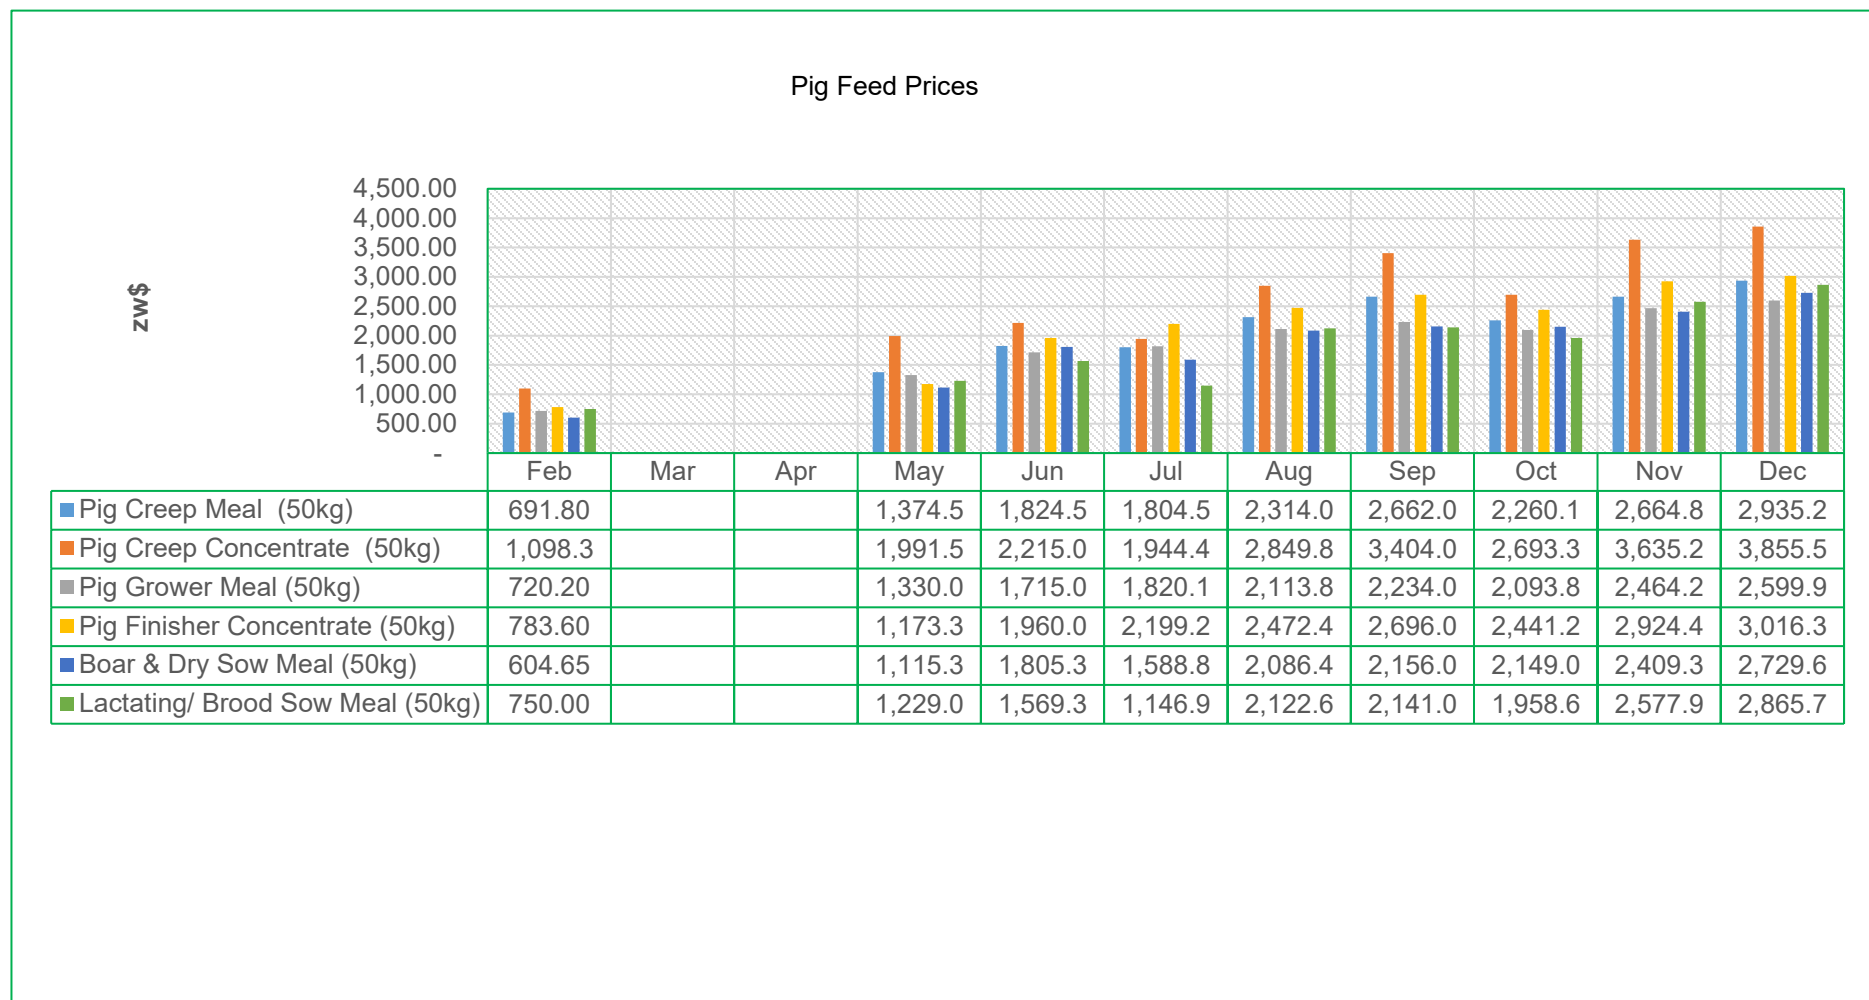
Pig Feed Prices

zw$

4,500.00
4,000.00
3,500.00
3,000.00
2,500.00
2,000.00
1,500.00
1,000.00
500.00
-

| | Feb | Mar | Apr | May | Jun | Jul | Aug | Sep | Oct | Nov | Dec |
|---|---|---|---|---|---|---|---|---|---|---|---|
| Pig Creep Meal (50kg) | 691.80 | | | 1,374.5 | 1,824.5 | 1,804.5 | 2,314.0 | 2,662.0 | 2,260.1 | 2,664.8 | 2,935.2 |
| Pig Creep Concentrate (50kg) | 1,098.3 | | | 1,991.5 | 2,215.0 | 1,944.4 | 2,849.8 | 3,404.0 | 2,693.3 | 3,635.2 | 3,855.5 |
| Pig Grower Meal (50kg) | 720.20 | | | 1,330.0 | 1,715.0 | 1,820.1 | 2,113.8 | 2,234.0 | 2,093.8 | 2,464.2 | 2,599.9 |
| Pig Finisher Concentrate (50kg) | 783.60 | | | 1,173.3 | 1,960.0 | 2,199.2 | 2,472.4 | 2,696.0 | 2,441.2 | 2,924.4 | 3,016.3 |
| Boar & Dry Sow Meal (50kg) | 604.65 | | | 1,115.3 | 1,805.3 | 1,588.8 | 2,086.4 | 2,156.0 | 2,149.0 | 2,409.3 | 2,729.6 |
| Lactating/ Brood Sow Meal (50kg) | 750.00 | | | 1,229.0 | 1,569.3 | 1,146.9 | 2,122.6 | 2,141.0 | 1,958.6 | 2,577.9 | 2,865.7 |